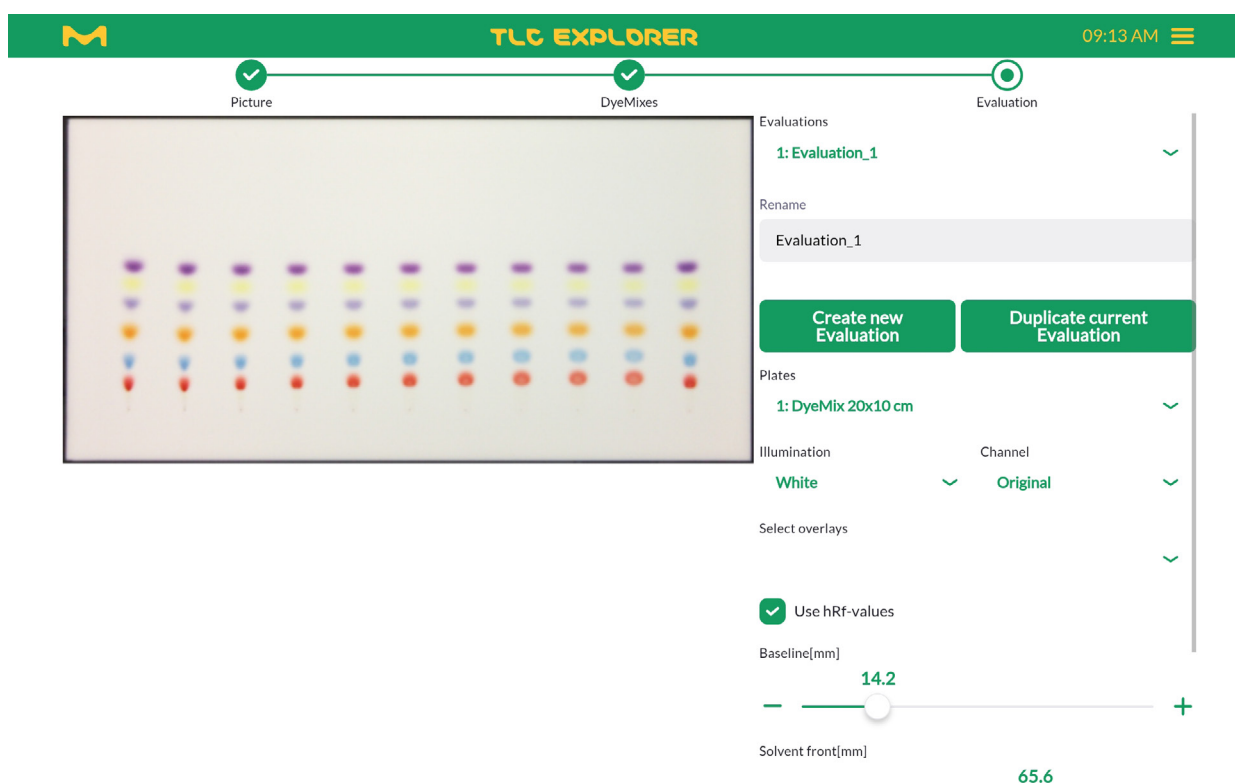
TLC EXPLORER

09:13 AM

Picture

DyeMixes

Evaluation

Evaluations

1: Evaluation_1

Rename

Evaluation_1

Create new Evaluation

Duplicate current Evaluation

Plates

1: DyeMix 20x10 cm

Illumination

White

Channel

Original

Select overlays

Use hRf-values

Baseline[mm]

14.2

−

+

Solvent front[mm]

65.6